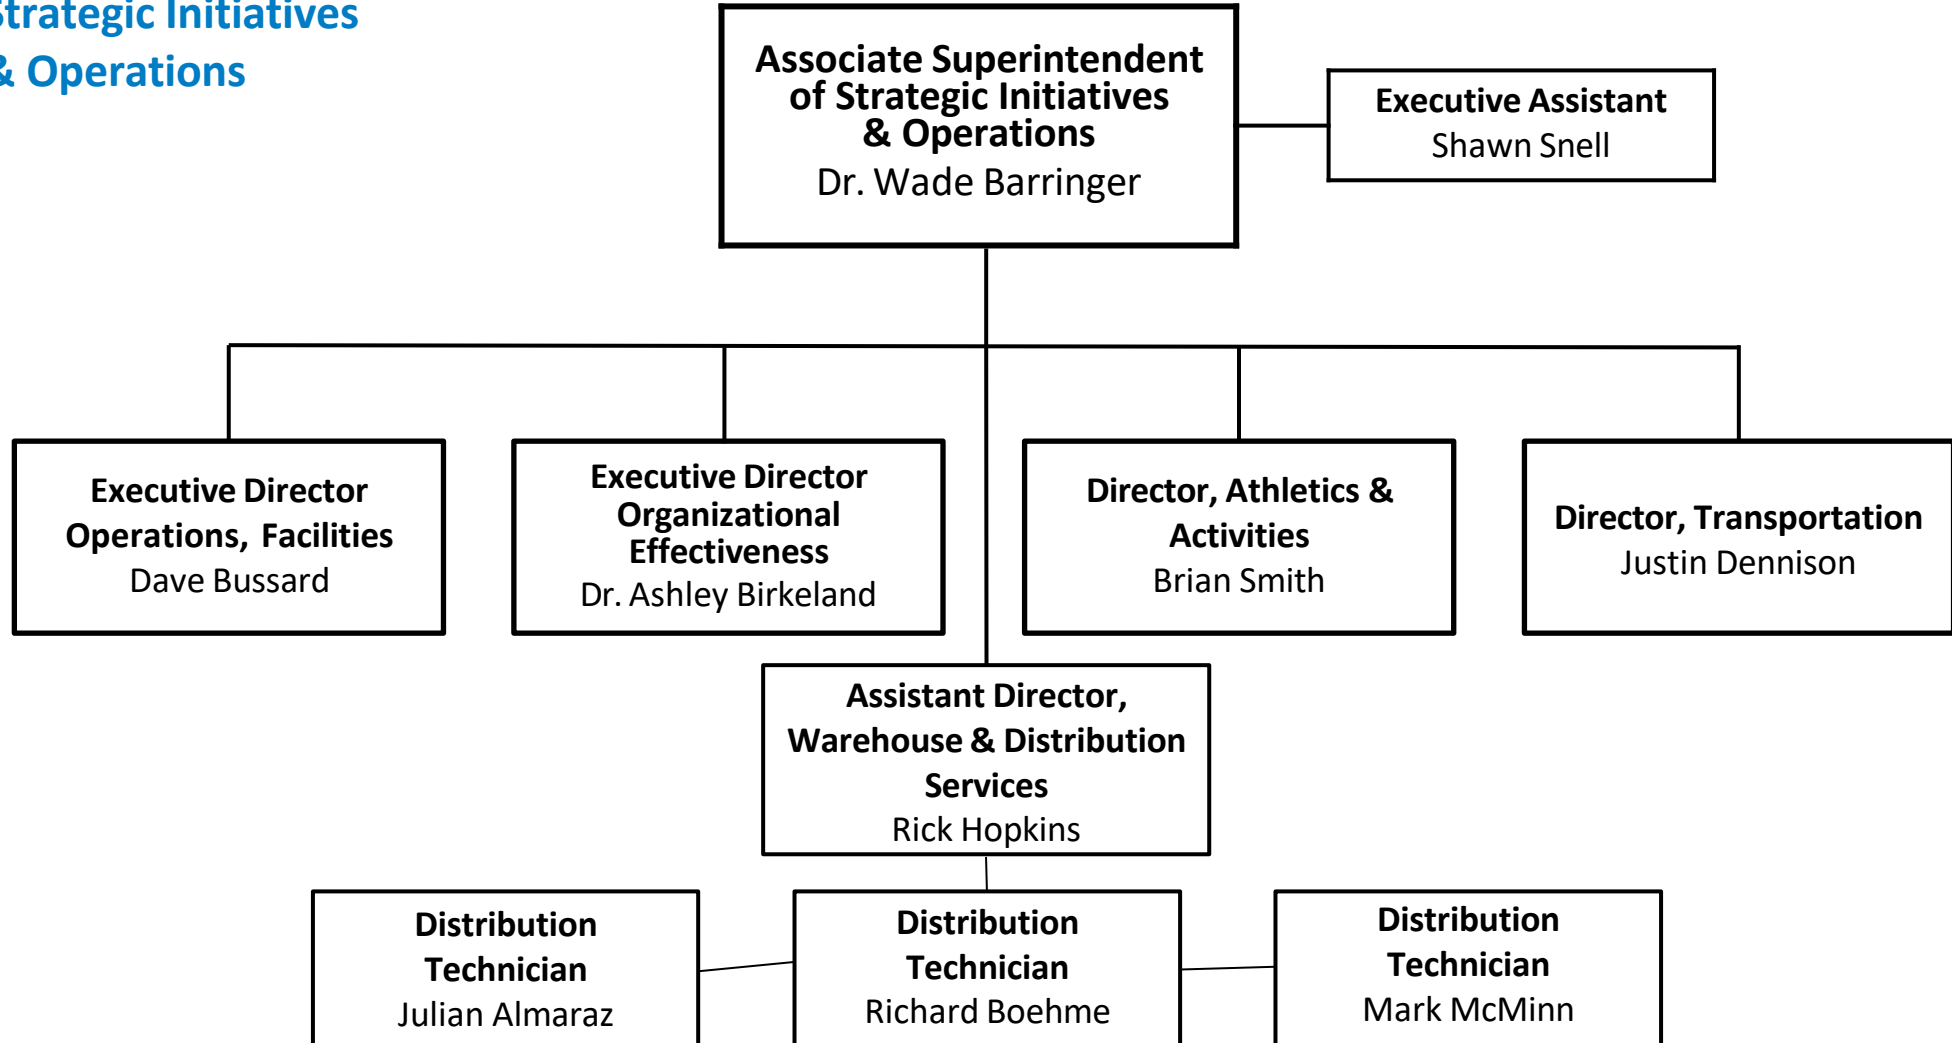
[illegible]trategic Initiatives
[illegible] Operations

Associate Superintendent of Strategic Initiatives & Operations
Dr. Wade Barringer

Executive Assistant
Shawn Snell

Executive Director Operations, Facilities
Dave Bussard

Executive Director Organizational Effectiveness
Dr. Ashley Birkeland

Director, Athletics & Activities
Brian Smith

Director, Transportation
Justin Dennison

Assistant Director, Warehouse & Distribution Services
Rick Hopkins

Distribution Technician
Julian Almaraz

Distribution Technician
Richard Boehme

Distribution Technician
Mark McMinn